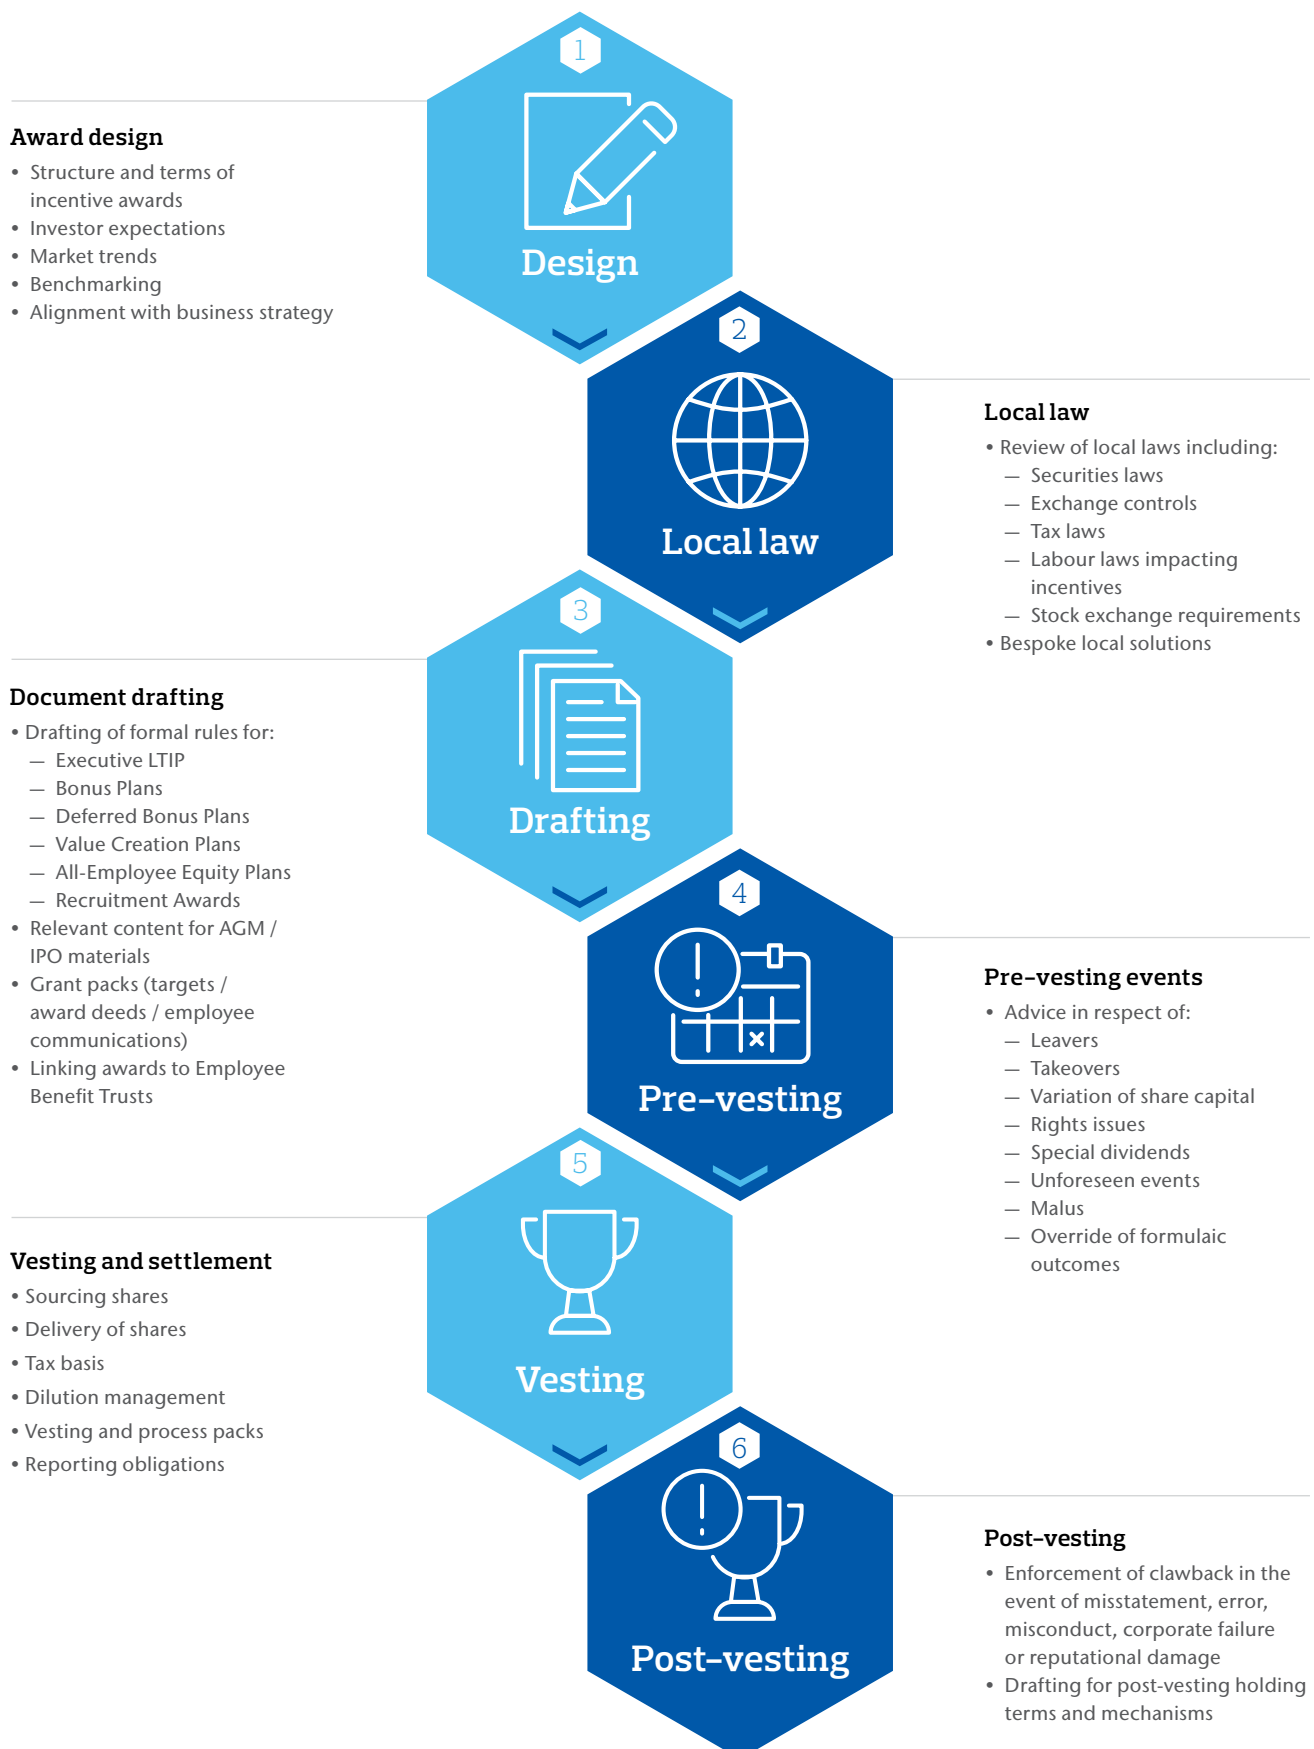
1

Design

Award design
• Structure and terms of incentive awards
• Investor expectations
• Market trends
• Benchmarking
• Alignment with business strategy

2

Local law

Local law
• Review of local laws including:
— Securities laws
— Exchange controls
— Tax laws
— Labour laws impacting incentives
— Stock exchange requirements
• Bespoke local solutions

3

Drafting

Document drafting
• Drafting of formal rules for:
— Executive LTIP
— Bonus Plans
— Deferred Bonus Plans
— Value Creation Plans
— All-Employee Equity Plans
— Recruitment Awards
• Relevant content for AGM / IPO materials
• Grant packs (targets / award deeds / employee communications)
• Linking awards to Employee Benefit Trusts

4

Pre-vesting

Pre-vesting events
• Advice in respect of:
— Leavers
— Takeovers
— Variation of share capital
— Rights issues
— Special dividends
— Unforeseen events
— Malus
— Override of formulaic outcomes

5

Vesting

Vesting and settlement
• Sourcing shares
• Delivery of shares
• Tax basis
• Dilution management
• Vesting and process packs
• Reporting obligations

6

Post-vesting

Post-vesting
• Enforcement of clawback in the event of misstatement, error, misconduct, corporate failure or reputational damage
• Drafting for post-vesting holding terms and mechanisms